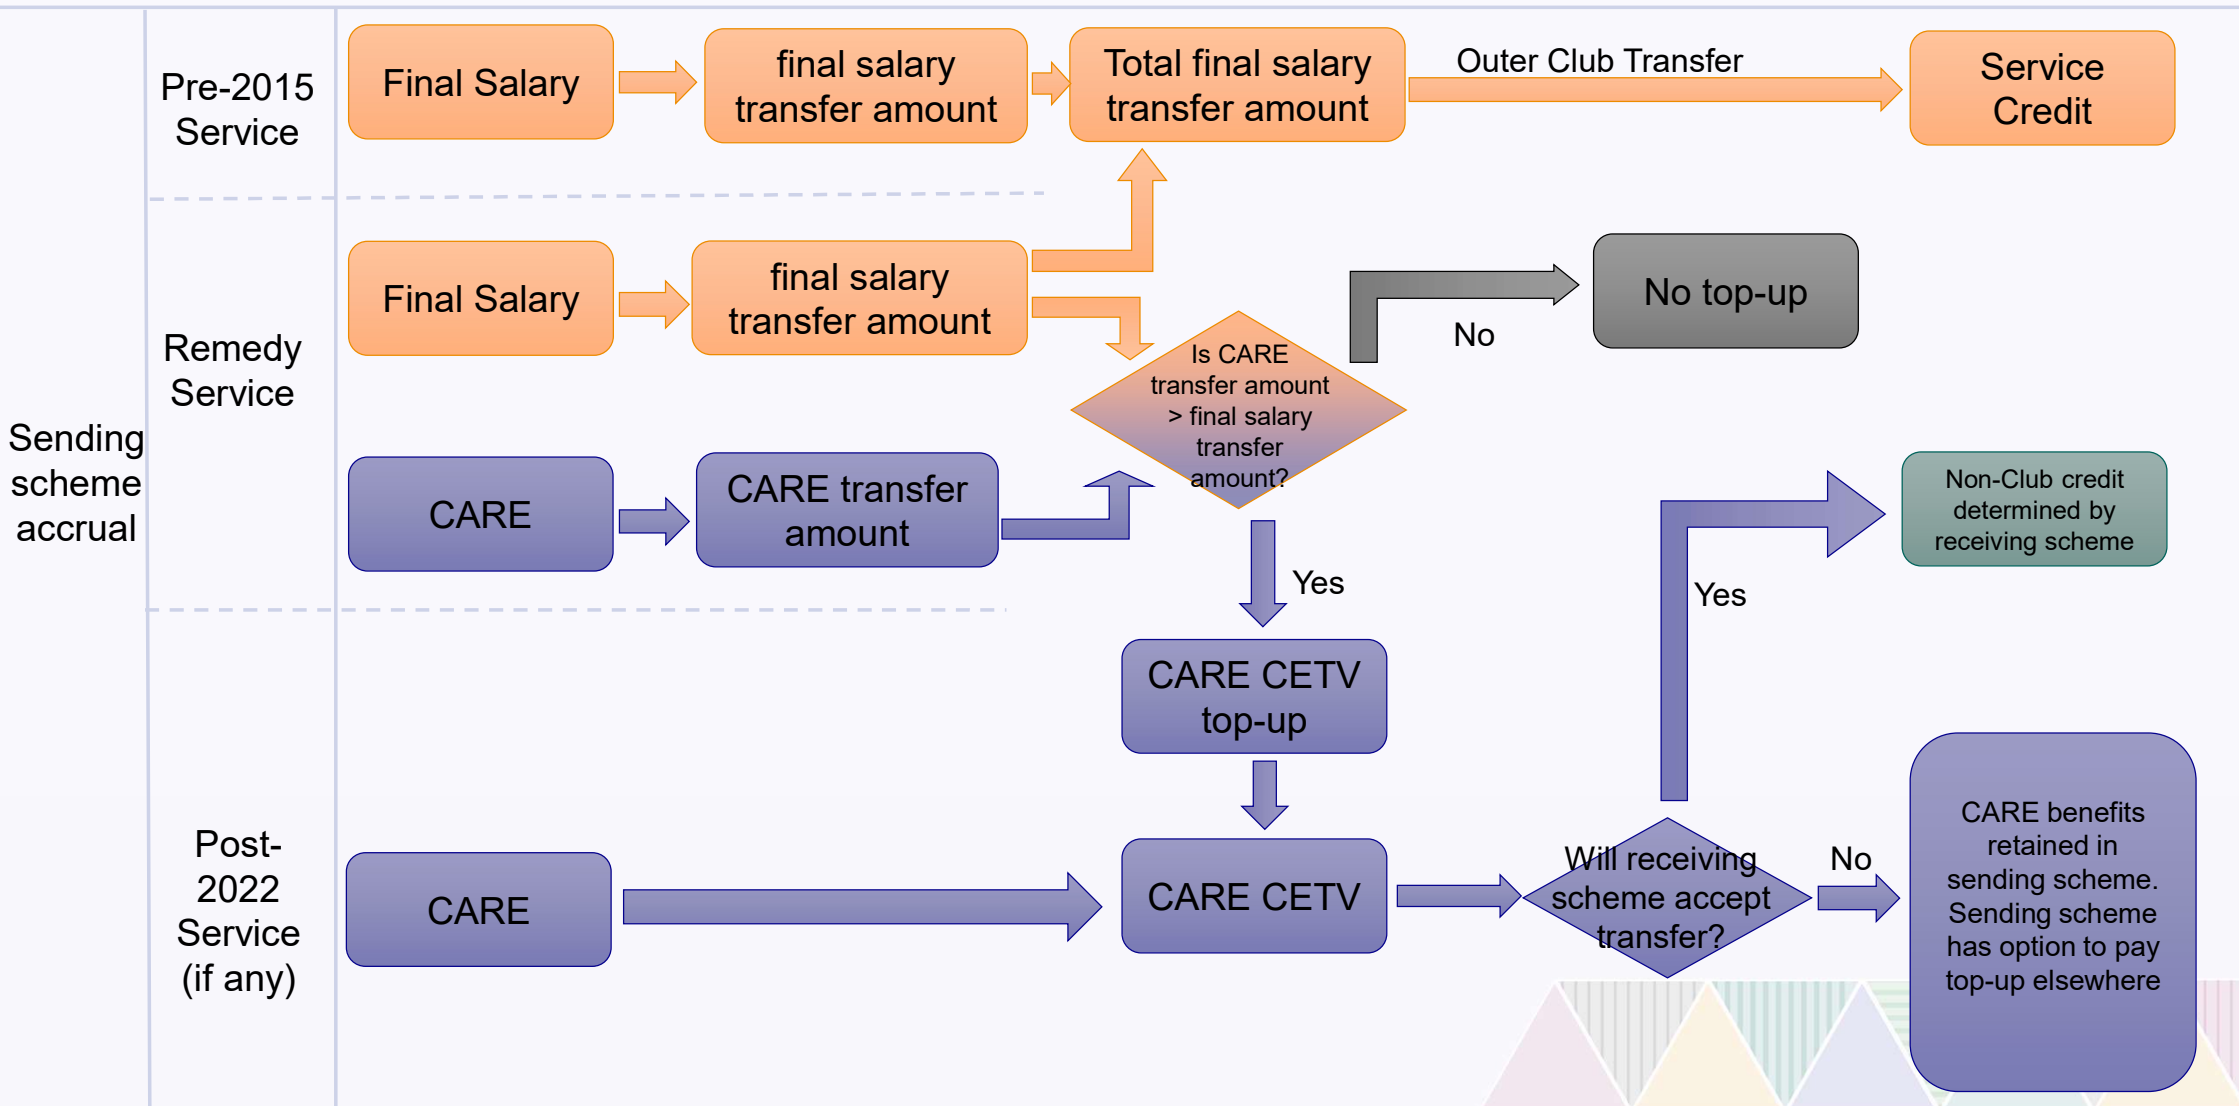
Sending scheme accrual

Pre-2015 Service

Final Salary

final salary transfer amount

Total final salary transfer amount

Outer Club Transfer

Service Credit

Remedy Service

Final Salary

final salary transfer amount

No

No top-up

Is CARE transfer amount > final salary transfer amount?

CARE

CARE transfer amount

Non-Club credit determined by receiving scheme

Yes

Yes

CARE CETV top-up

Post-2022 Service (if any)

CARE

CARE CETV

Will receiving scheme accept transfer?

No

CARE benefits retained in sending scheme. Sending scheme has option to pay top-up elsewhere